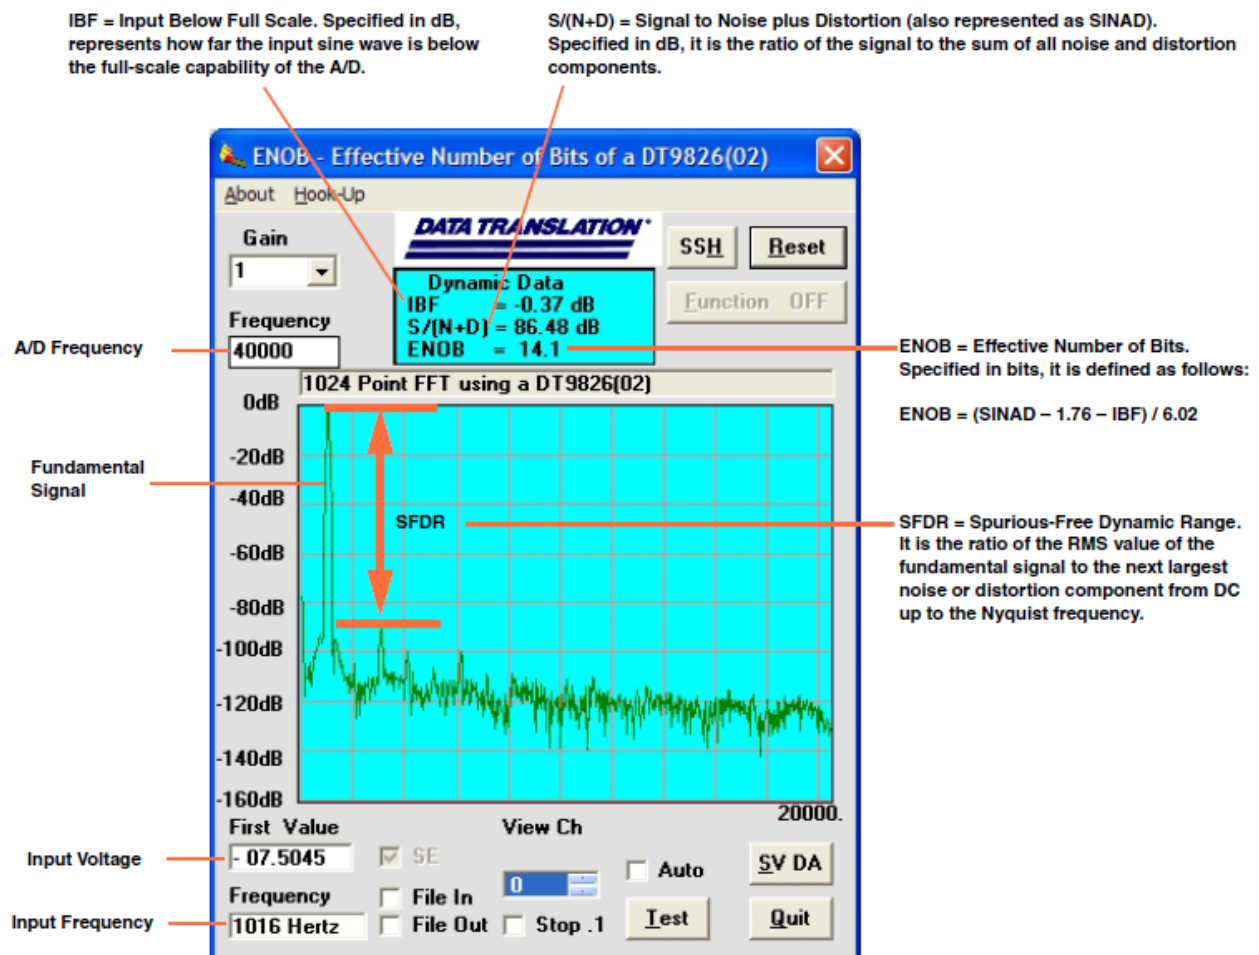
IBF = Input Below Full Scale. Specified in dB, represents how far the input sine wave is below the full-scale capability of the A/D.

S/(N+D) = Signal to Noise plus Distortion (also represented as SINAD). Specified in dB, it is the ratio of the signal to the sum of all noise and distortion components.

ENOB - Effective Number of Bits of a DT9826(02)

About Hook-Up

Gain

1

DATA TRANSLATION

SSH

Reset

Dynamic Data
IBF = -0.37 dB
S/(N+D) = 86.48 dB
ENOB = 14.1

Function OFF

Frequency

A/D Frequency

40000

ENOB = Effective Number of Bits. Specified in bits, it is defined as follows:

ENOB = (SINAD – 1.76 – IBF) / 6.02

1024 Point FFT using a DT9826(02)

0dB

-20dB

Fundamental Signal

-40dB

SFDR

SFDR = Spurious-Free Dynamic Range. It is the ratio of the RMS value of the fundamental signal to the next largest noise or distortion component from DC up to the Nyquist frequency.

-60dB

-80dB

-100dB

-120dB

-140dB

-160dB

20000.

First Value

View Ch

Input Voltage

- 07.5045

SE

0

Auto

SV DA

Frequency

File In

Input Frequency

1016 Hertz

File Out

Stop .1

Test

Quit